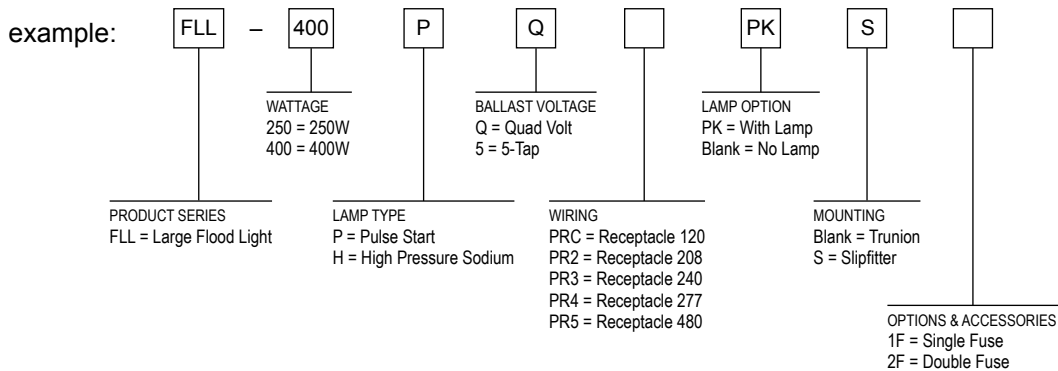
example: FLL – 400 P Q PK S

WATTAGE
250 = 250W
400 = 400W

BALLAST VOLTAGE
Q = Quad Volt
5 = 5-Tap

LAMP OPTION
PK = With Lamp
Blank = No Lamp

PRODUCT SERIES
FLL = Large Flood Light

LAMP TYPE
P = Pulse Start
H = High Pressure Sodium

WIRING
PRC = Receptacle 120
PR2 = Receptacle 208
PR3 = Receptacle 240
PR4 = Receptacle 277
PR5 = Receptacle 480

MOUNTING
Blank = Trunion
S = Slipfitter

OPTIONS & ACCESSORIES
1F = Single Fuse
2F = Double Fuse